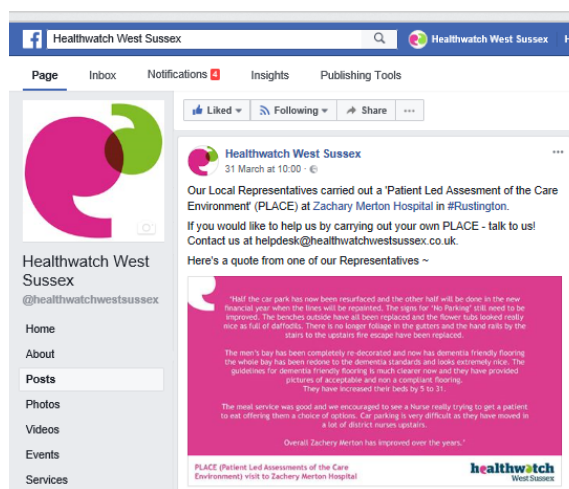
Healthwatch West Sussex

Healthwatch West Sussex

Page Inbox Notifications 4 Insights Publishing Tools

Healthwatch West Sussex
@healthwatchwestsussex

Home
About
Posts
Photos
Videos
Events
Services

Liked ▾ Following ▾ Share ···

Healthwatch West Sussex
31 March at 10:00 ·

Our Local Representatives carried out a 'Patient Led Assesment of the Care Environment' (PLACE) at Zachary Merton Hospital in #Rustington.

If you would like to help us by carrying out your own PLACE - talk to us! Contact us at helpdesk@healthwatchwestsussex.co.uk.

Here's a quote from one of our Representatives ~

"Half the car park has now been resurfaced and the other half will be done in the new financial year when the lines will be repainted. The signs for 'No Parking' still need to be improved. The benches outside have all been replaced and the flower tubs looked really nice as full of daffodils. There is no longer foliage in the gutters and the hand rails by the stairs to the upstairs fire escape have been replaced.

The men's bay has been completely re-decorated and now has dementia friendly flooring the whole bay has been redone to the dementia standards and looks extremely nice. The guidelines for dementia friendly flooring is much clearer now and they have provided pictures of acceptable and non a compliant flooring. They have increased their beds by 5 to 31.

The meal service was good and we encouraged to see a Nurse really trying to get a patient to eat offering them a choice of options. Car parking is very difficult as they have moved in a lot of district nurses upstairs.

Overall Zachery Merton has improved over the years."

PLACE (Patient Led Assessments of the Care Environment) visit to Zachary Merton Hospital

healthwatch West Sussex